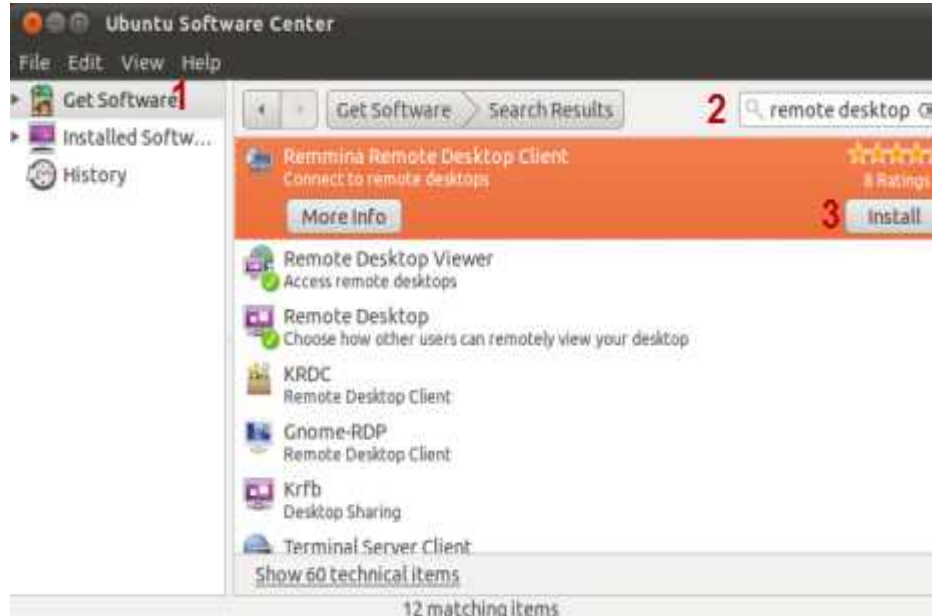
Ubuntu Software Center

File Edit View Help

Get Software 1

Installed Softw...

History

Get Software Search Results

2 remote desktop

Remmina Remote Desktop Client
Connect to remote desktops

8 Ratings

More Info

3 Install

Remote Desktop Viewer
Access remote desktops

Remote Desktop
Choose how other users can remotely view your desktop

KRDC
Remote Desktop Client

Gnome-RDP
Remote Desktop Client

Krfb
Desktop Sharing

Terminal Server Client

Show 60 technical items

12 matching items